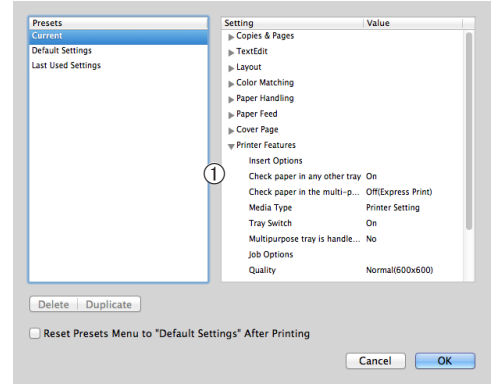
| Presets |
|---|
| Current |
| Default Settings |
| Last Used Settings |

| Setting | Value |
|---|---|
| ▶ Copies & Pages | |
| ▶ TextEdit | |
| ▶ Layout | |
| ▶ Color Matching | |
| ▶ Paper Handling | |
| ▶ Paper Feed | |
| ▶ Cover Page | |
| ▼ Printer Features | |
| Insert Options | |
| Check paper in any other tray | On |
| Check paper in the multi-p... | Off(Express Print) |
| Media Type | Printer Setting |
| Tray Switch | On |
| Multipurpose tray is handle... | No |
| Job Options | |
| Quality | Normal(600x600) |

①

Delete Duplicate

Reset Presets Menu to "Default Settings" After Printing

Cancel OK